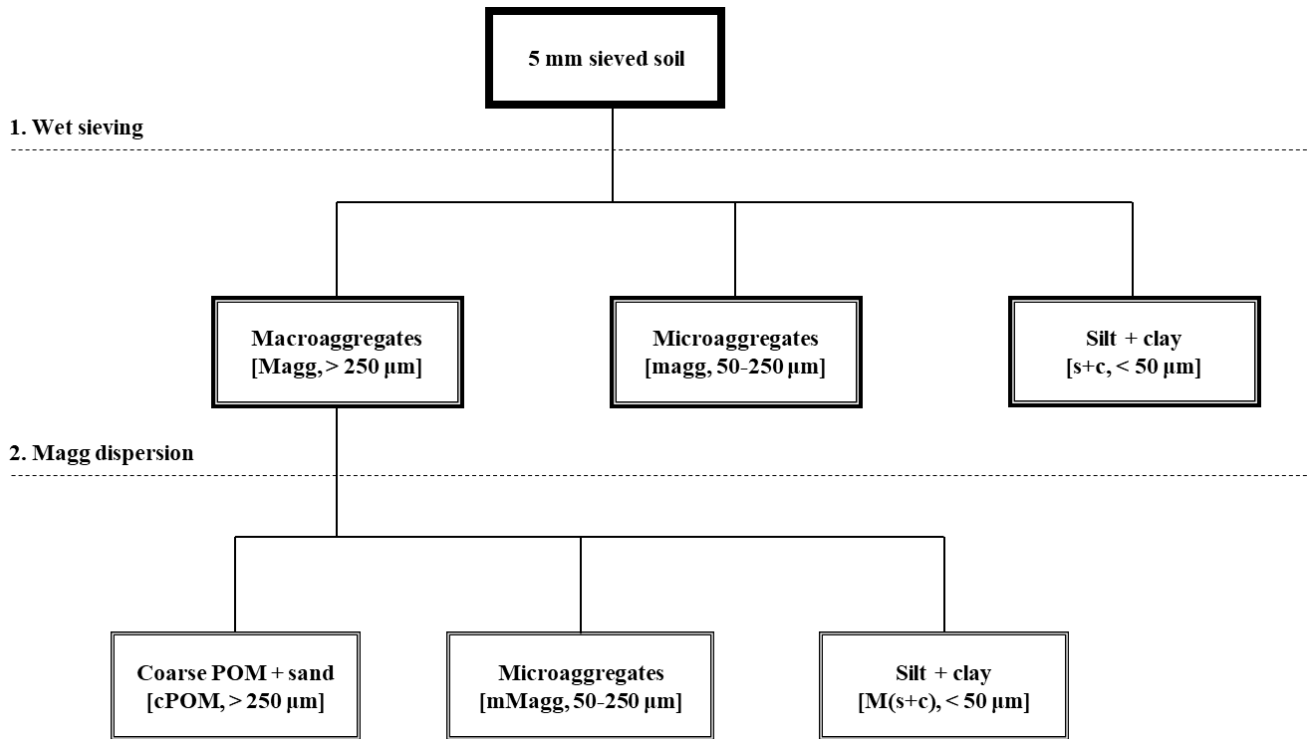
5 mm sieved soil

1. Wet sieving

Macroaggregates
[Magg, > 250 μm]

Microaggregates
[magg, 50-250 μm]

Silt + clay
[s+c, < 50 μm]

2. Magg dispersion

Coarse POM + sand
[cPOM, > 250 μm]

Microaggregates
[mMagg, 50-250 μm]

Silt + clay
[M(s+c), < 50 μm]